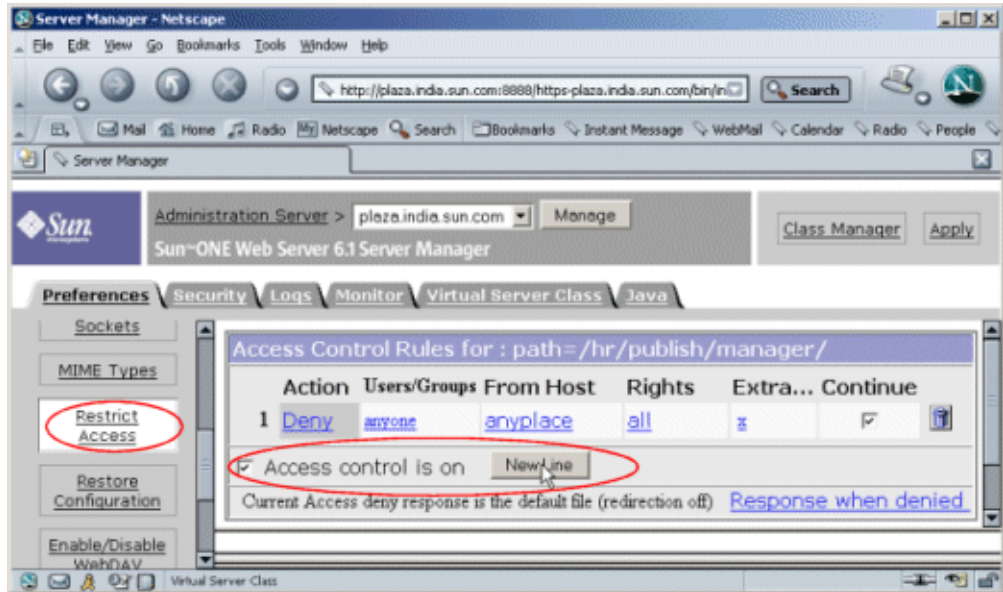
Server Manager - Netscape

File Edit View Go Bookmarks Tools Window Help

http://plaza.india.sun.com:8888/https-plaza.india.sun.com/bin/in

Search

Mail Home Radio Netscape Search Bookmarks Instant Message WebMail Calendar Radio People

Server Manager

Sun

Administration Server > plaza.india.sun.com Manage

Sun-ONE Web Server 6.1 Server Manager

Class Manager Apply

Preferences Security Logs Monitor Virtual Server Class Java

Sockets

MIME Types

Restrict Access

Restore Configuration

Enable/Disable WebDAV

Access Control Rules for : path=/hr/publish/manager/

| | Action | Users/Groups | From Host | Rights | Extra... | Continue | |
|---|---|---|---|---|---|---|---|
| 1 | Deny | anyone | anyplace | all | x | | |

Access control is on New Line

Current Access deny response is the default file (redirection off) Response when denied

Virtual Server Class